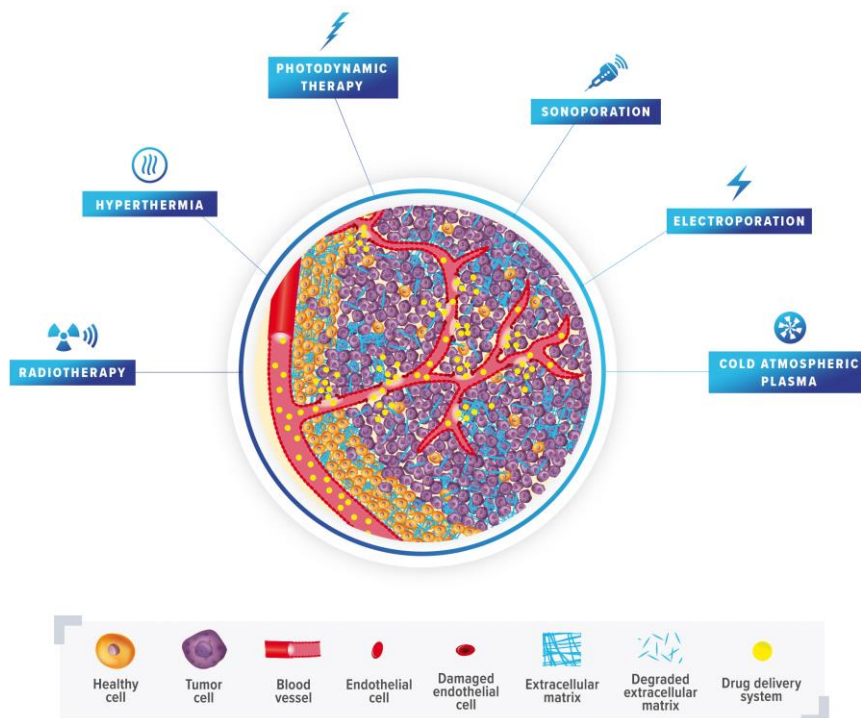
PHOTODYNAMIC THERAPY

SONOPORATION

HYPERTHERMIA

ELECTROPORATION

RADIOTHERAPY

COLD ATMOSPHERIC PLASMA

Healthy cell

Tumor cell

Blood vessel

Endothelial cell

Damaged endothelial cell

Extracellular matrix

Degraded extracellular matrix

Drug delivery system